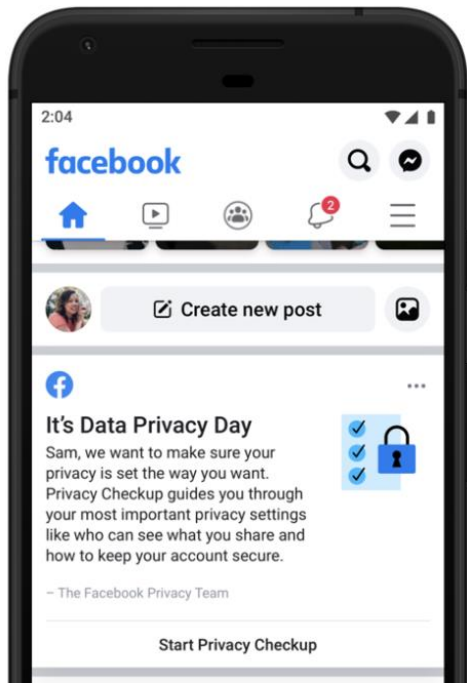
2:04

facebook

2

Create new post

...

It’s Data Privacy Day

Sam, we want to make sure your privacy is set the way you want. Privacy Checkup guides you through your most important privacy settings like who can see what you share and how to keep your account secure.

– The Facebook Privacy Team

Start Privacy Checkup